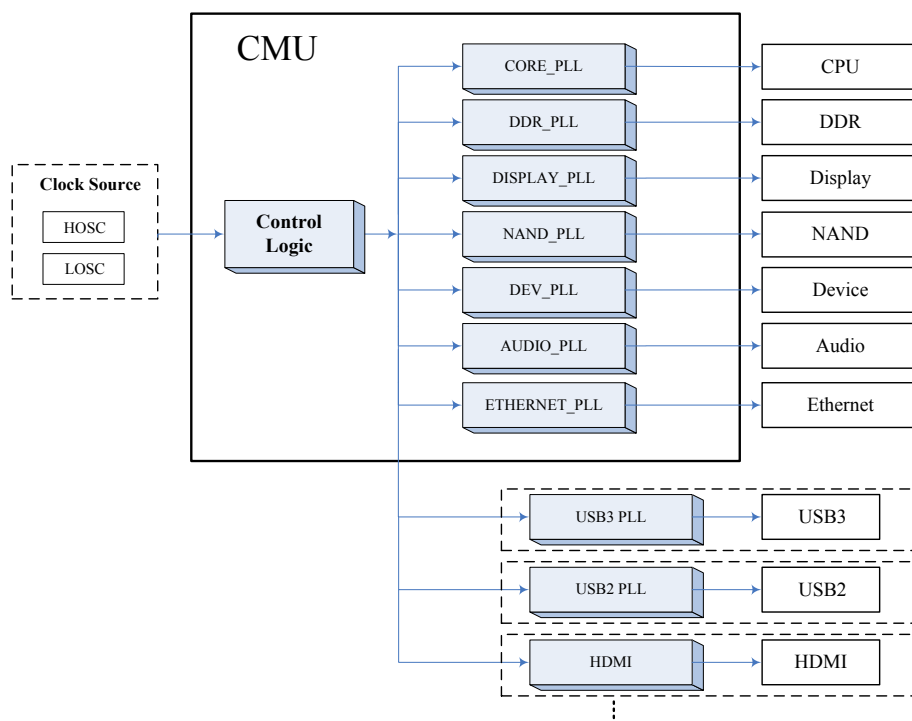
CMU

Clock Source

HOSC

LOSC

Control Logic

CORE_PLL

DDR_PLL

DISPLAY_PLL

NAND_PLL

DEV_PLL

AUDIO_PLL

ETHERNET_PLL

CPU

DDR

Display

NAND

Device

Audio

Ethernet

USB3 PLL

USB3

USB2 PLL

USB2

HDMI

HDMI